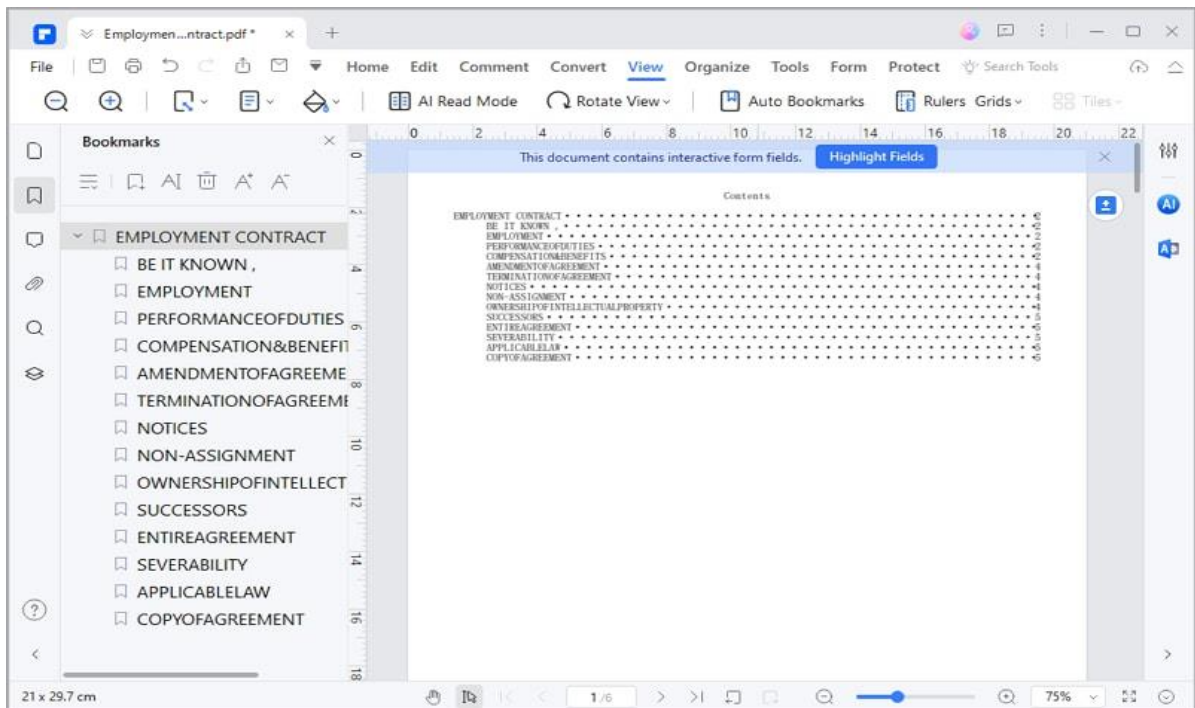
Employmen...ntract.pdf *

File | Home Edit Comment Convert View Organize Tools Form Protect Search Tools

AI Read Mode | Rotate View | Auto Bookmarks | Rulers Grids | Tiles

Bookmarks

EMPLOYMENT CONTRACT
BE IT KNOWN ,
EMPLOYMENT
PERFORMANCEOFDUTIES
COMPENSATION&BENEFI
AMENDMENTOFAGREEME
TERMINATIONOFAGREEM
NOTICES
NON-ASSIGNMENT
OWNERSHIPOFINTELLECT
SUCCESSORS
ENTIREAGREEMENT
SEVERABILITY
APPLICABLELAW
COPYOFAGREEMENT

0 2 4 6 8 10 12 14 16 18 20 22

This document contains interactive form fields. Highlight Fields

Contents

EMPLOYMENT CONTRACT . . . . . . . . . . 2
BE IT KNOWN , . . . . . . . . . . 2
EMPLOYMENT . . . . . . . . . . 2
PERFORMANCEOFDUTIES . . . . . . . . . . 2
COMPENSATION&BENEFITS . . . . . . . . . . 2
AMENDMENTOFAGREEMENT . . . . . . . . . . 4
TERMINATIONOFAGREEMENT . . . . . . . . . . 4
NOTICES . . . . . . . . . . 4
NON-ASSIGNMENT . . . . . . . . . . 4
OWNERSHIPOFINTELLECTUALPROPERTY . . . . . . . . . . 4
SUCCESSORS . . . . . . . . . . 5
ENTIREAGREEMENT . . . . . . . . . . 5
SEVERABILITY . . . . . . . . . . 5
APPLICABLELAW . . . . . . . . . . 5
COPYOFAGREEMENT . . . . . . . . . . 5

21 x 29.7 cm 1/6 75%